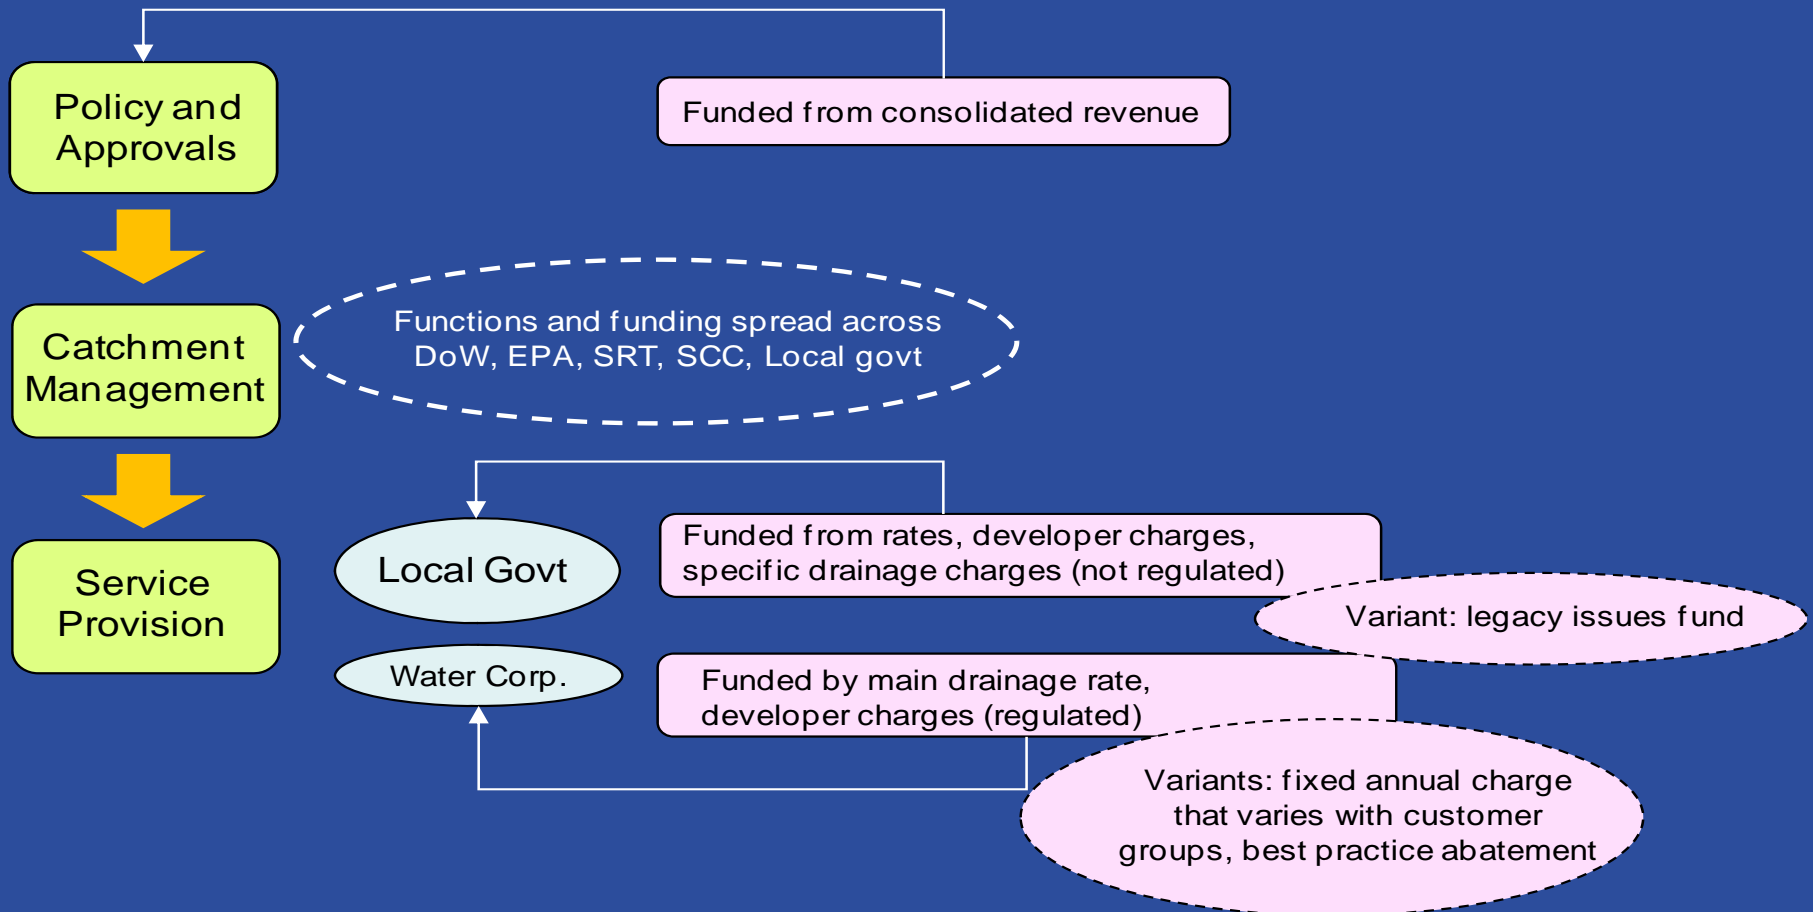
Policy and Approvals

Funded from consolidated revenue

Catchment Management

Functions and funding spread across DoW, EPA, SRT, SCC, Local govt

Service Provision

Local Govt

Funded from rates, developer charges, specific drainage charges (not regulated)

Variant: legacy issues fund

Water Corp.

Funded by main drainage rate, developer charges (regulated)

Variants: fixed annual charge that varies with customer groups, best practice abatement